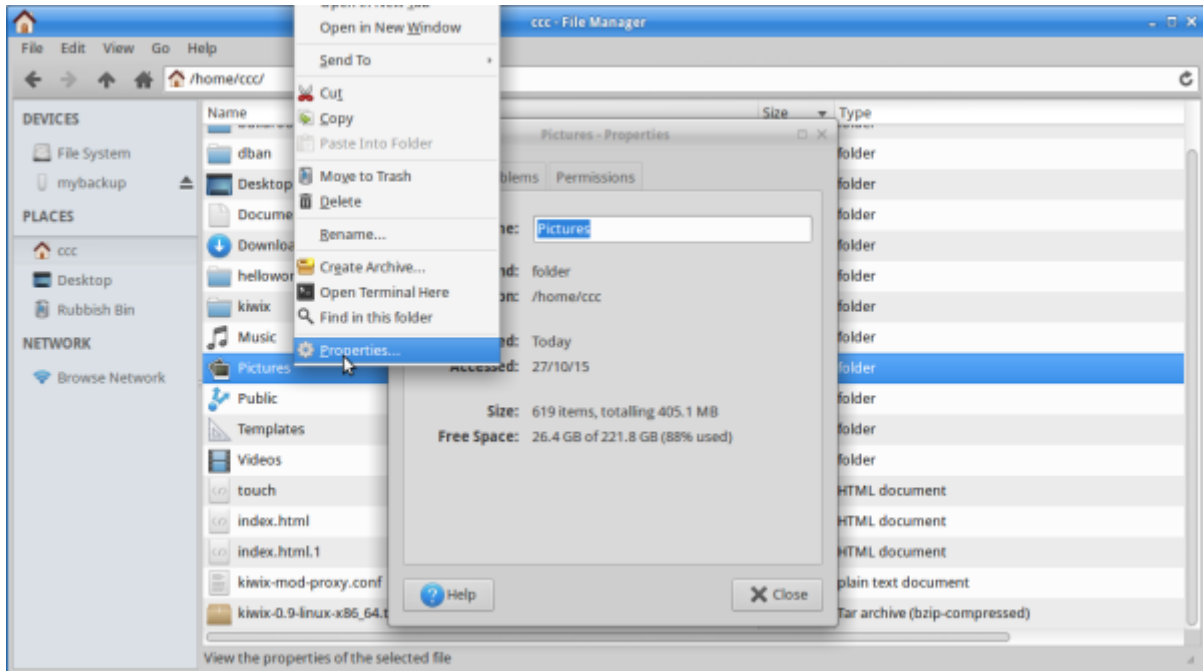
ccc - File Manager

File Edit View Go Help

/home/ccc/

DEVICES
File System
mybackup
PLACES
ccc
Desktop
Rubbish Bin
NETWORK
Browse Network

Name
dban
Desktop
Docume
Downloa
hellowor
kiwix
Music
Pictures
Public
Templates
Videos
touch
index.html
index.html.1
kiwix-mod-proxy.conf
kiwix-0.9-linux-x86_64.t

Size Type
folder
folder
folder
folder
folder
folder
folder
folder
folder
folder
folder
HTML document
HTML document
HTML document
plain text document
Tar archive (bzip-compressed)

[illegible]
Open in New Window
Send To
Cut
Copy
Paste Into Folder
Move to Trash
Delete
Rename...
Create Archive...
Open Terminal Here
Find in this folder
Properties...

Pictures - Properties
blems Permissions
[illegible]e: Pictures
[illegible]d: folder
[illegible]n: /home/ccc
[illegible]d: Today
Accessed: 27/10/15
Size: 619 items, totalling 405.1 MB
Free Space: 26.4 GB of 221.8 GB (88% used)
Help
Close

View the properties of the selected file